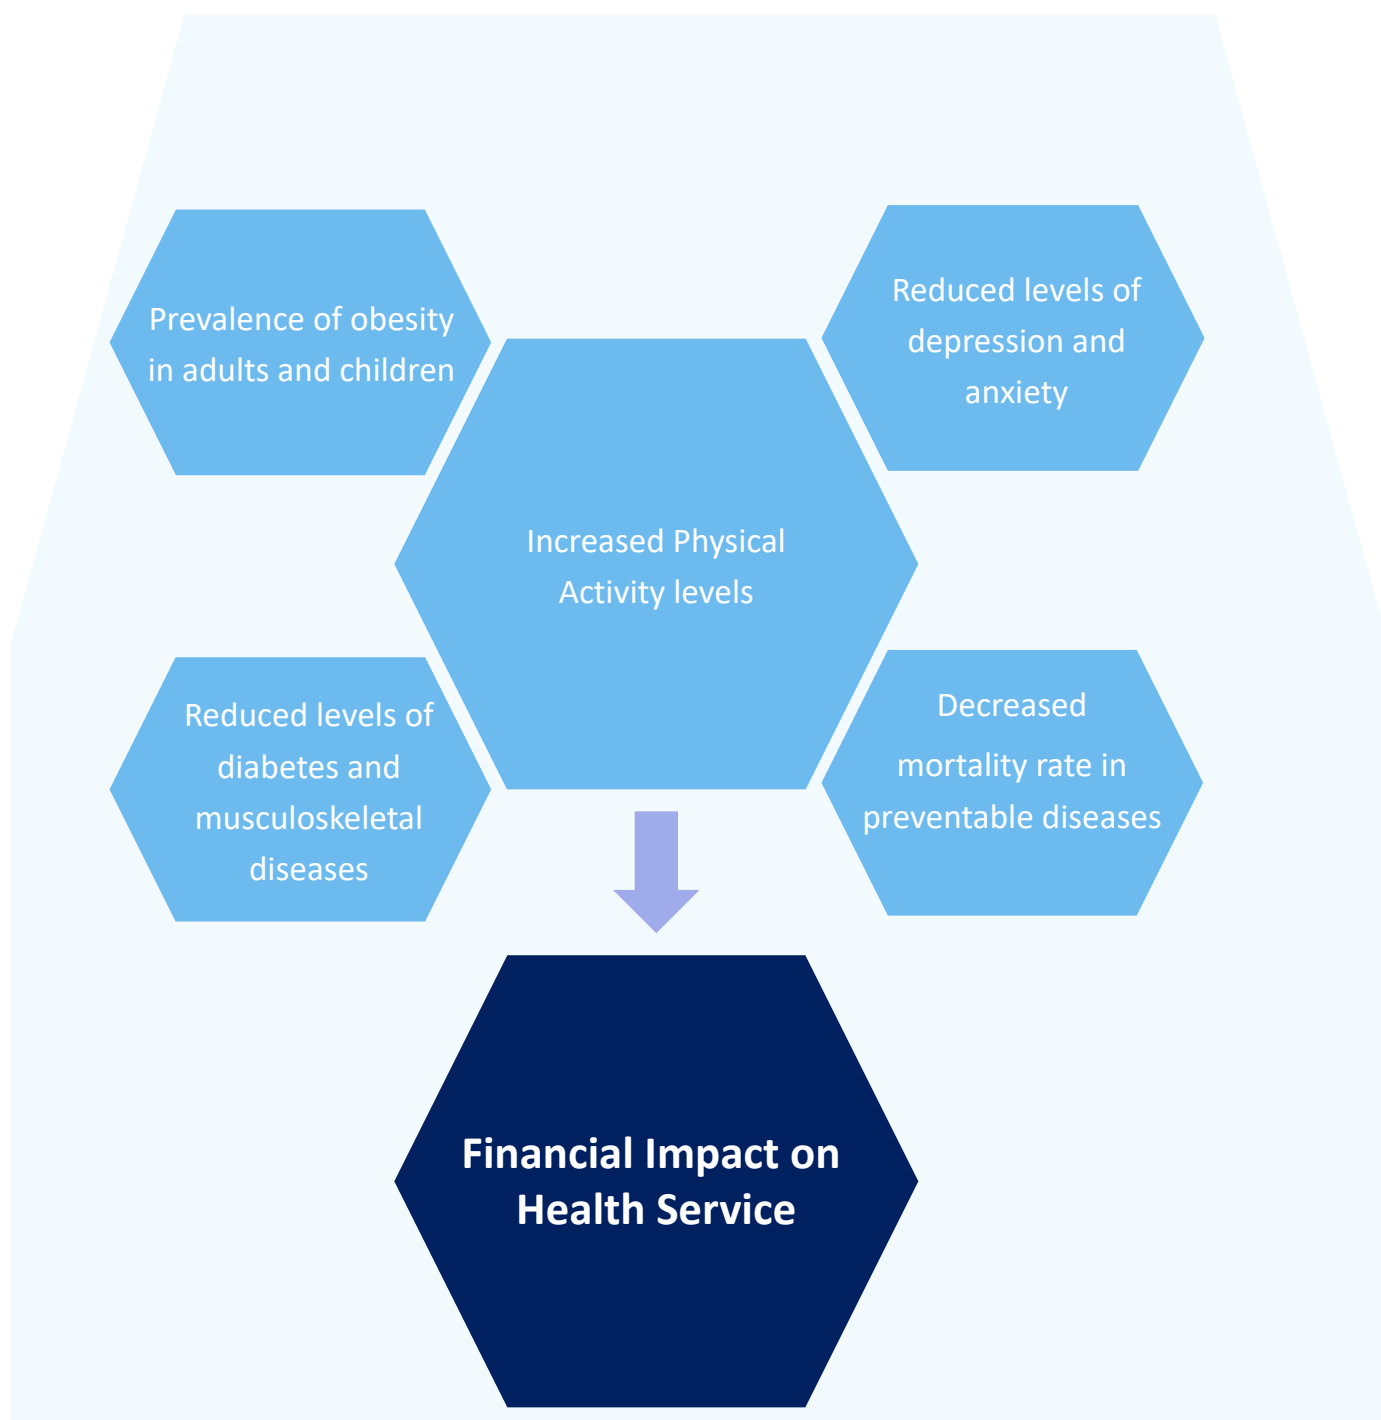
Prevalence of obesity in adults and children

Reduced levels of depression and anxiety

Increased Physical Activity levels

Reduced levels of diabetes and musculoskeletal diseases

Decreased mortality rate in preventable diseases

Financial Impact on Health Service